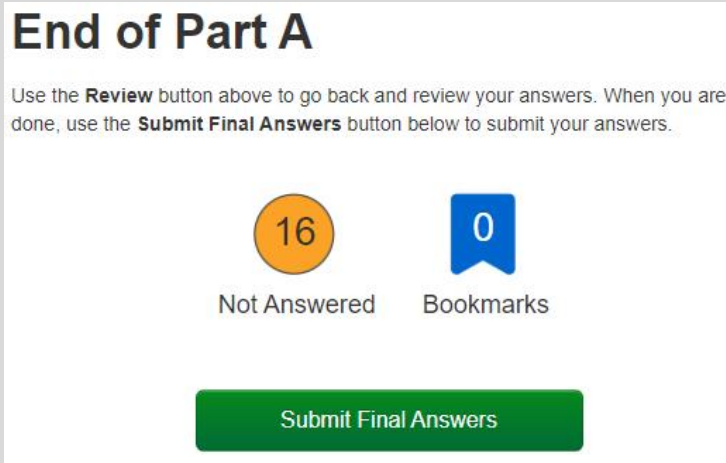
End of Part A

Use the **Review** button above to go back and review your answers. When you are done, use the **Submit Final Answers** button below to submit your answers.

16

Not Answered

0

Bookmarks

Submit Final Answers